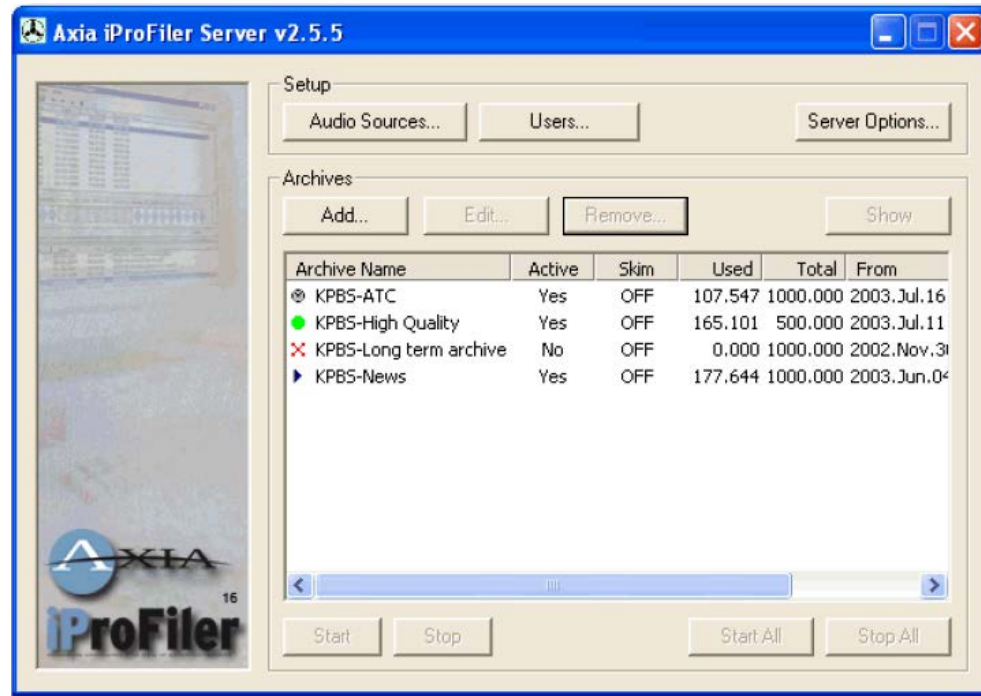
Axia iProFiler Server v2.5.5

Setup

Audio Sources...

Users...

Server Options...

Archives

Add...

Edit...

Remove...

Show

| Archive Name | Active | Skim | Used | Total | From |
|---|---|---|---|---|---|
| KPBS-ATC | Yes | OFF | 107.547 | 1000.000 | 2003.Jul.16 |
| KPBS-High Quality | Yes | OFF | 165.101 | 500.000 | 2003.Jul.11 |
| KPBS-Long term archive | No | OFF | 0.000 | 1000.000 | 2002.Nov.3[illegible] |
| KPBS-News | Yes | OFF | 177.644 | 1000.000 | 2003.Jun.0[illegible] |

AXIA

16

iProFiler

Start

Stop

Start All

Stop All